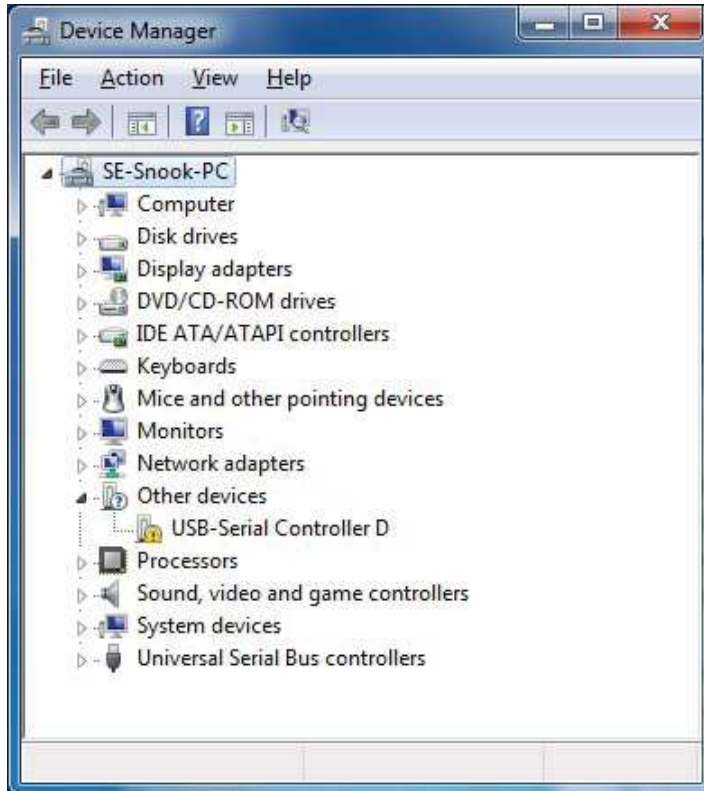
Device Manager

File Action View Help

SE-Snook-PC
Computer
Disk drives
Display adapters
DVD/CD-ROM drives
IDE ATA/ATAPI controllers
Keyboards
Mice and other pointing devices
Monitors
Network adapters
Other devices
USB-Serial Controller D
Processors
Sound, video and game controllers
System devices
Universal Serial Bus controllers